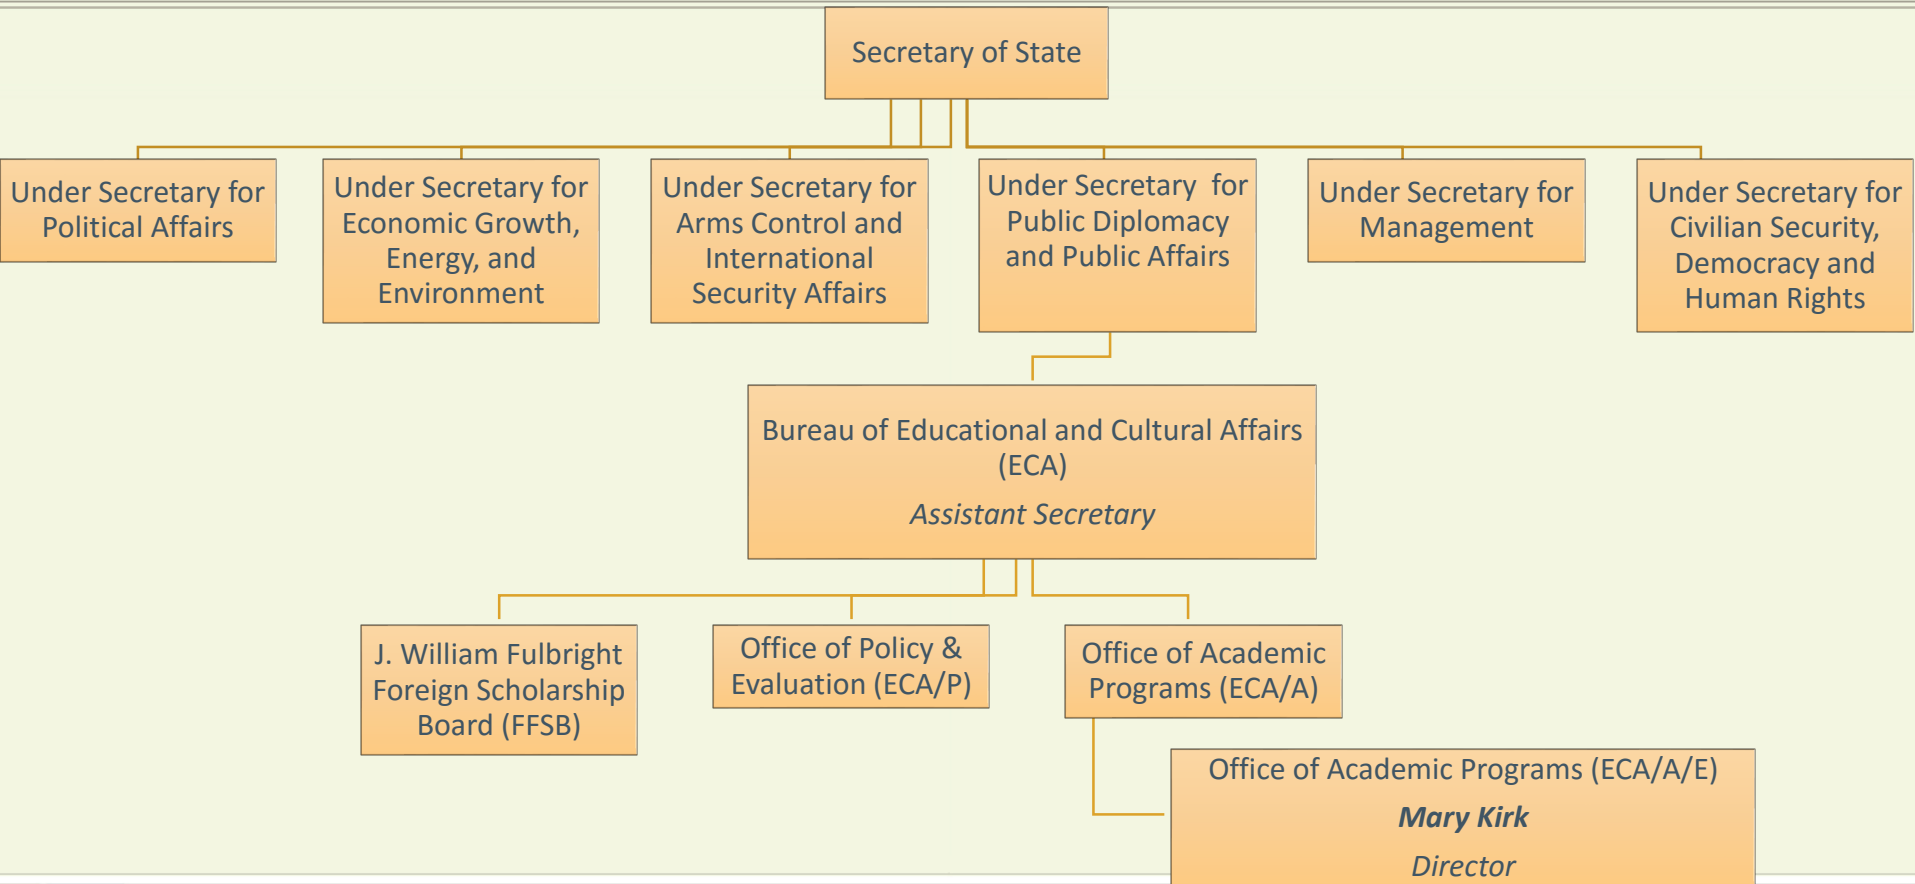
Secretary of State

Under Secretary for Political Affairs

Under Secretary for Economic Growth, Energy, and Environment

Under Secretary for Arms Control and International Security Affairs

Under Secretary for Public Diplomacy and Public Affairs

Under Secretary for Management

Under Secretary for Civilian Security, Democracy and Human Rights

Bureau of Educational and Cultural Affairs (ECA)

*Assistant Secretary*

J. William Fulbright Foreign Scholarship Board (FFSB)

Office of Policy & Evaluation (ECA/P)

Office of Academic Programs (ECA/A)

Office of Academic Programs (ECA/A/E)

***Mary Kirk***

*Director*